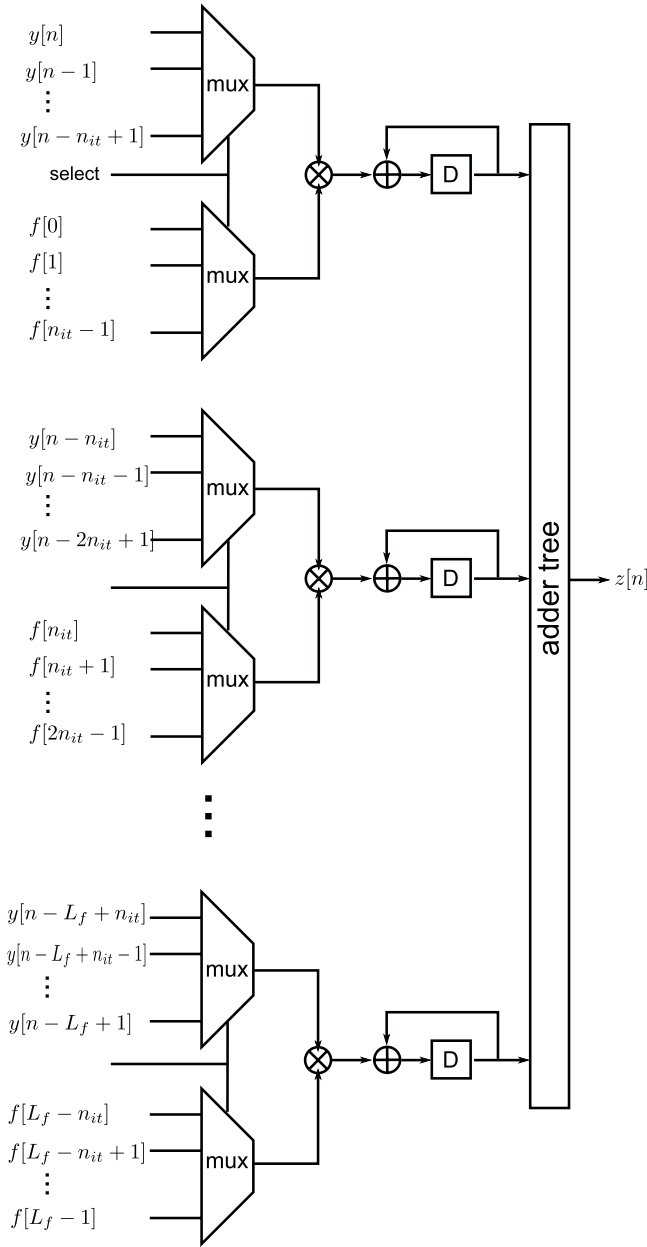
$y[n]$
$y[n-1]$
$\vdots$
$y[n-n_{it}+1]$
mux
select
$f[0]$
$f[1]$
$\vdots$
$f[n_{it}-1]$
mux
D

$y[n-n_{it}]$
$y[n-n_{it}-1]$
$\vdots$
$y[n-2n_{it}+1]$
mux
$f[n_{it}]$
$f[n_{it}+1]$
$\vdots$
$f[2n_{it}-1]$
mux
D

adder tree
$z[n]$

$\vdots$

$y[n-L_f+n_{it}]$
$y[n-L_f+n_{it}-1]$
$\vdots$
$y[n-L_f+1]$
mux
$f[L_f-n_{it}]$
$f[L_f-n_{it}+1]$
$\vdots$
$f[L_f-1]$
mux
D